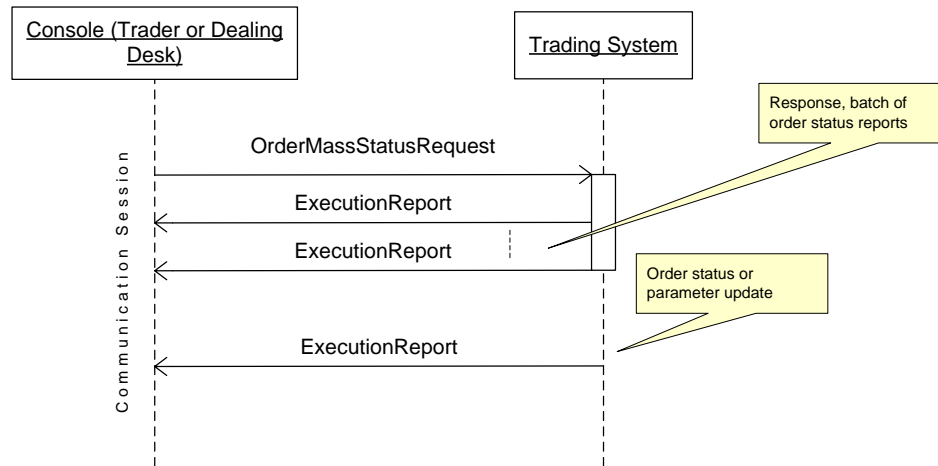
Console (Trader or Dealing Desk)

Trading System

Response, batch of order status reports

Communication Session

OrderMassStatusRequest

ExecutionReport

ExecutionReport

Order status or parameter update

ExecutionReport